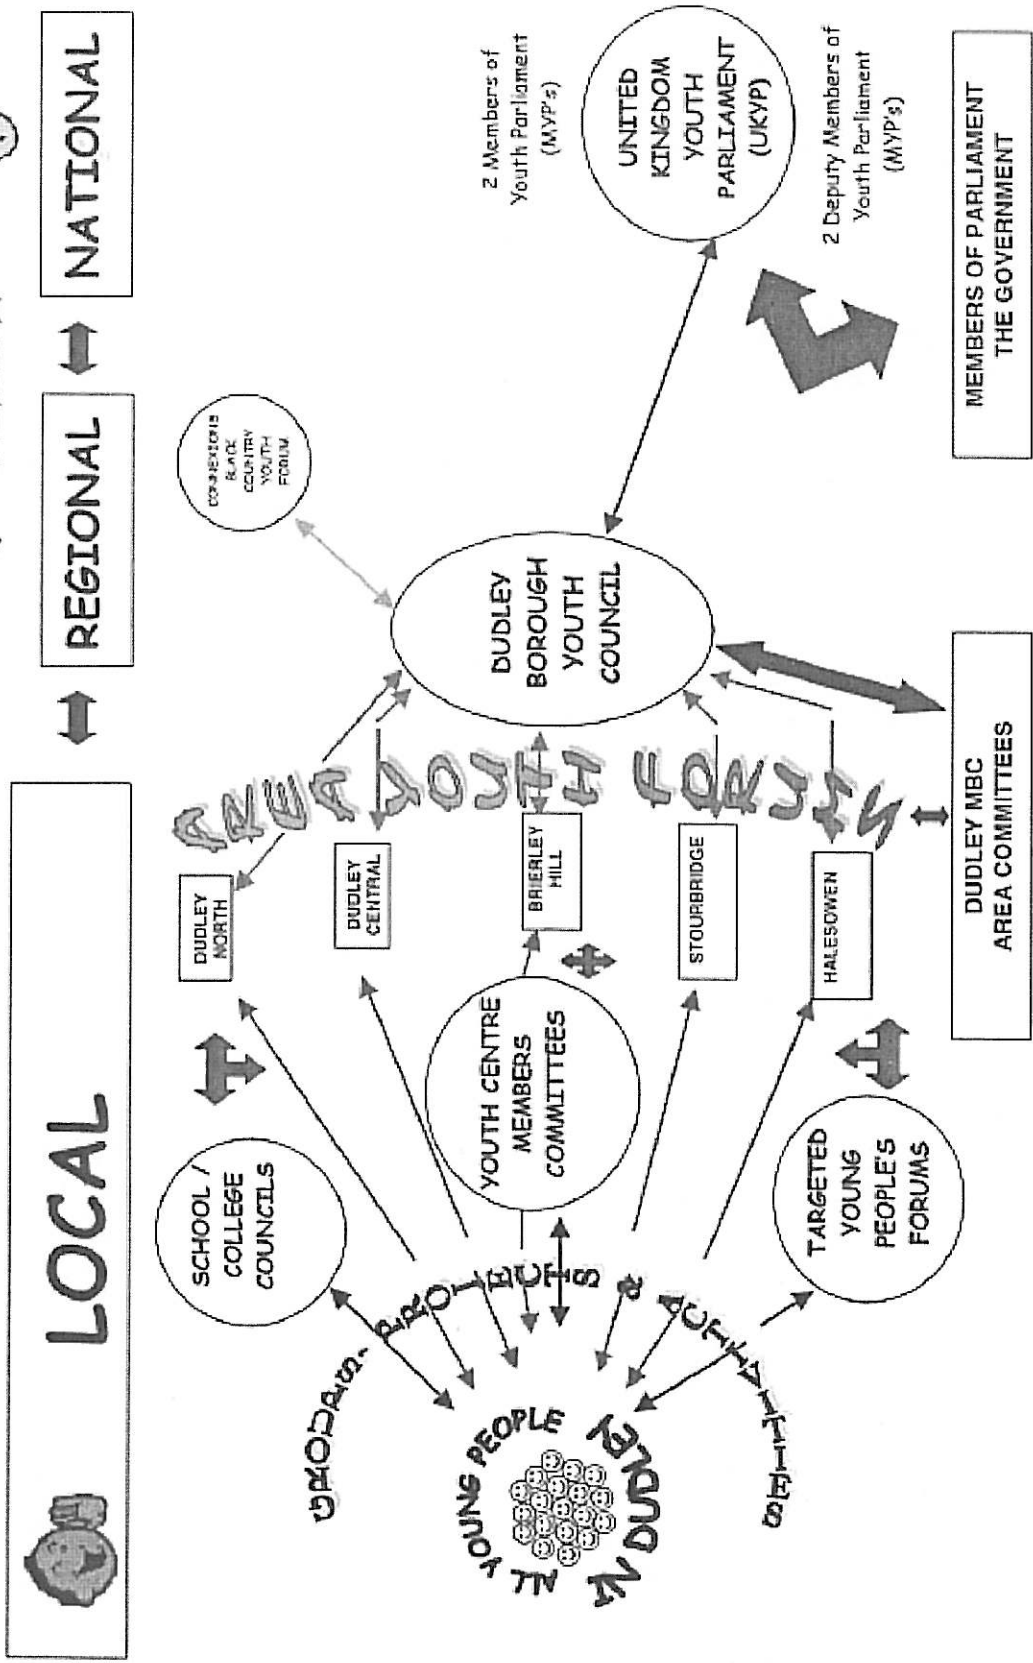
LOCAL
REGIONAL
NATIONAL

ALL YOUNG PEOPLE IN DUDLEY

GROUPS, PROJECTS & ACTIVITIES

SCHOOL / COLLEGE COUNCILS

YOUTH CENTRE MEMBERS COMMITTEES

TARGETED YOUNG PEOPLE'S FORUMS

AREA YOUTH FORUMS

DUDLEY NORTH
DUDLEY CENTRAL
BRIERLEY HILL
STOURBRIDGE
HALESOWEN

DUDLEY MBC AREA COMMITTEES

DUDLEY BOROUGH YOUTH COUNCIL

CONNEXIONS BLACK COUNTRY YOUTH FORUM

2 Members of Youth Parliament (MYP's)

UNITED KINGDOM YOUTH PARLIAMENT (UKYP)

2 Deputy Members of Youth Parliament (MYP's)

MEMBERS OF PARLIAMENT THE GOVERNMENT